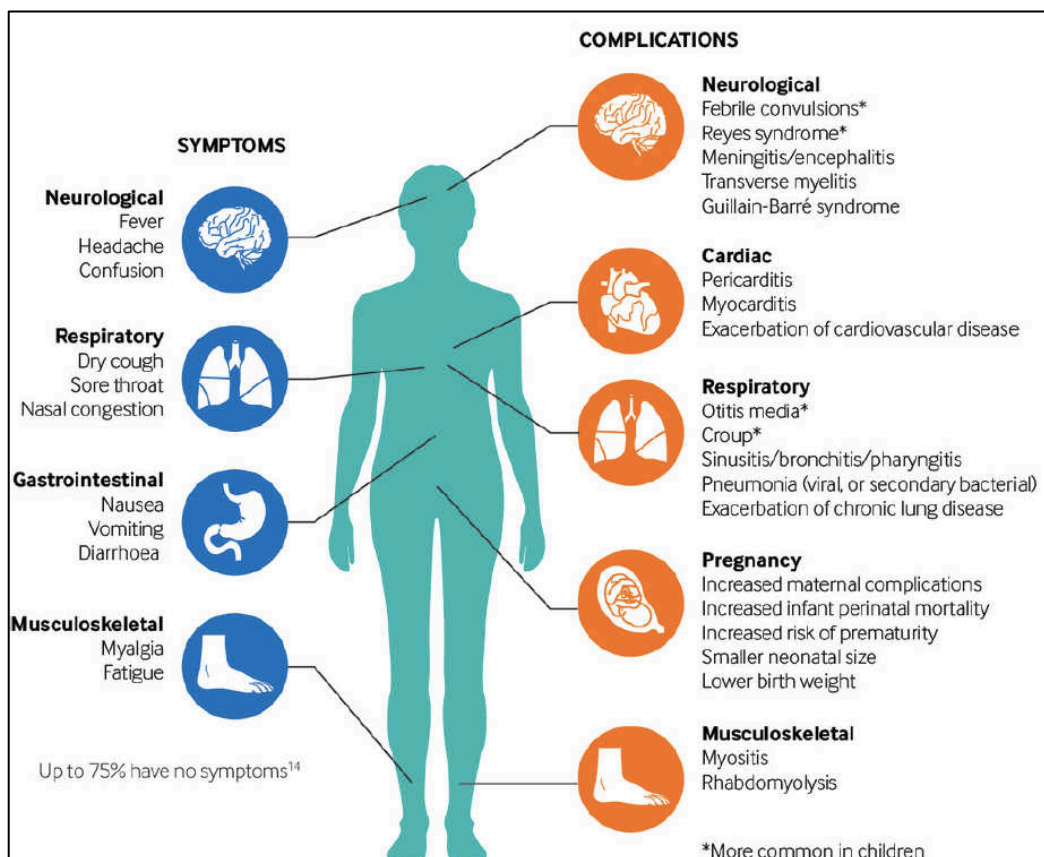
SYMPTOMS

Neurological
Fever
Headache
Confusion

Respiratory
Dry cough
Sore throat
Nasal congestion

Gastrointestinal
Nausea
Vomiting
Diarrhoea

Musculoskeletal
Myalgia
Fatigue

Up to 75% have no symptoms$^{14}$

COMPLICATIONS

Neurological
Febrile convulsions*
Reyes syndrome*
Meningitis/encephalitis
Transverse myelitis
Guillain-Barré syndrome

Cardiac
Pericarditis
Myocarditis
Exacerbation of cardiovascular disease

Respiratory
Otitis media*
Croup*
Sinusitis/bronchitis/pharyngitis
Pneumonia (viral, or secondary bacterial)
Exacerbation of chronic lung disease

Pregnancy
Increased maternal complications
Increased infant perinatal mortality
Increased risk of prematurity
Smaller neonatal size
Lower birth weight

Musculoskeletal
Myositis
Rhabdomyolysis

*More common in children